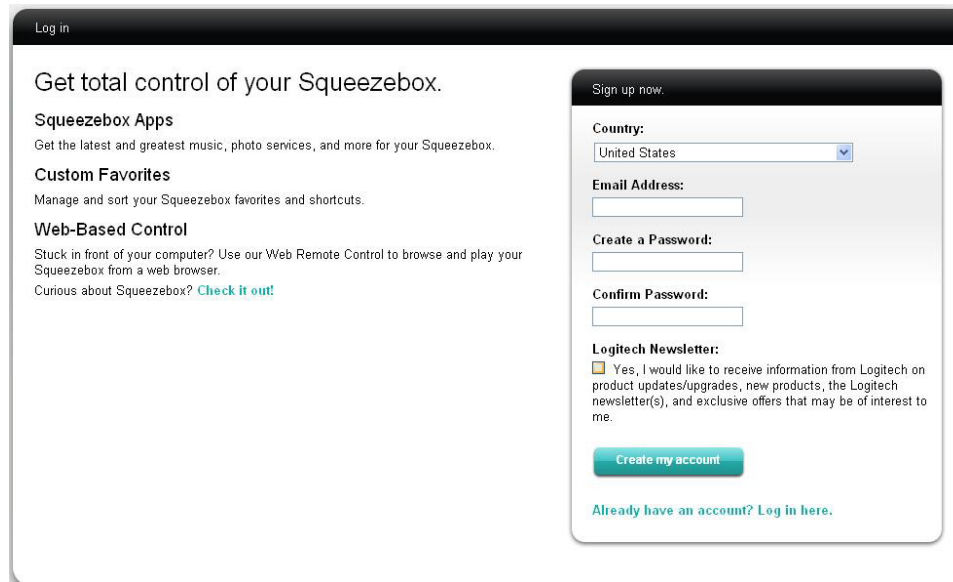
Log in

Get total control of your Squeezebox.

Squeezebox Apps

Get the latest and greatest music, photo services, and more for your Squeezebox.

Custom Favorites

Manage and sort your Squeezebox favorites and shortcuts.

Web-Based Control

Stuck in front of your computer? Use our Web Remote Control to browse and play your Squeezebox from a web browser.

Curious about Squeezebox? Check it out!

Sign up now.

Country:

United States

Email Address:

Create a Password:

Confirm Password:

Logitech Newsletter:

Yes, I would like to receive information from Logitech on product updates/upgrades, new products, the Logitech newsletter(s), and exclusive offers that may be of interest to me.

Create my account

Already have an account? Log in here.